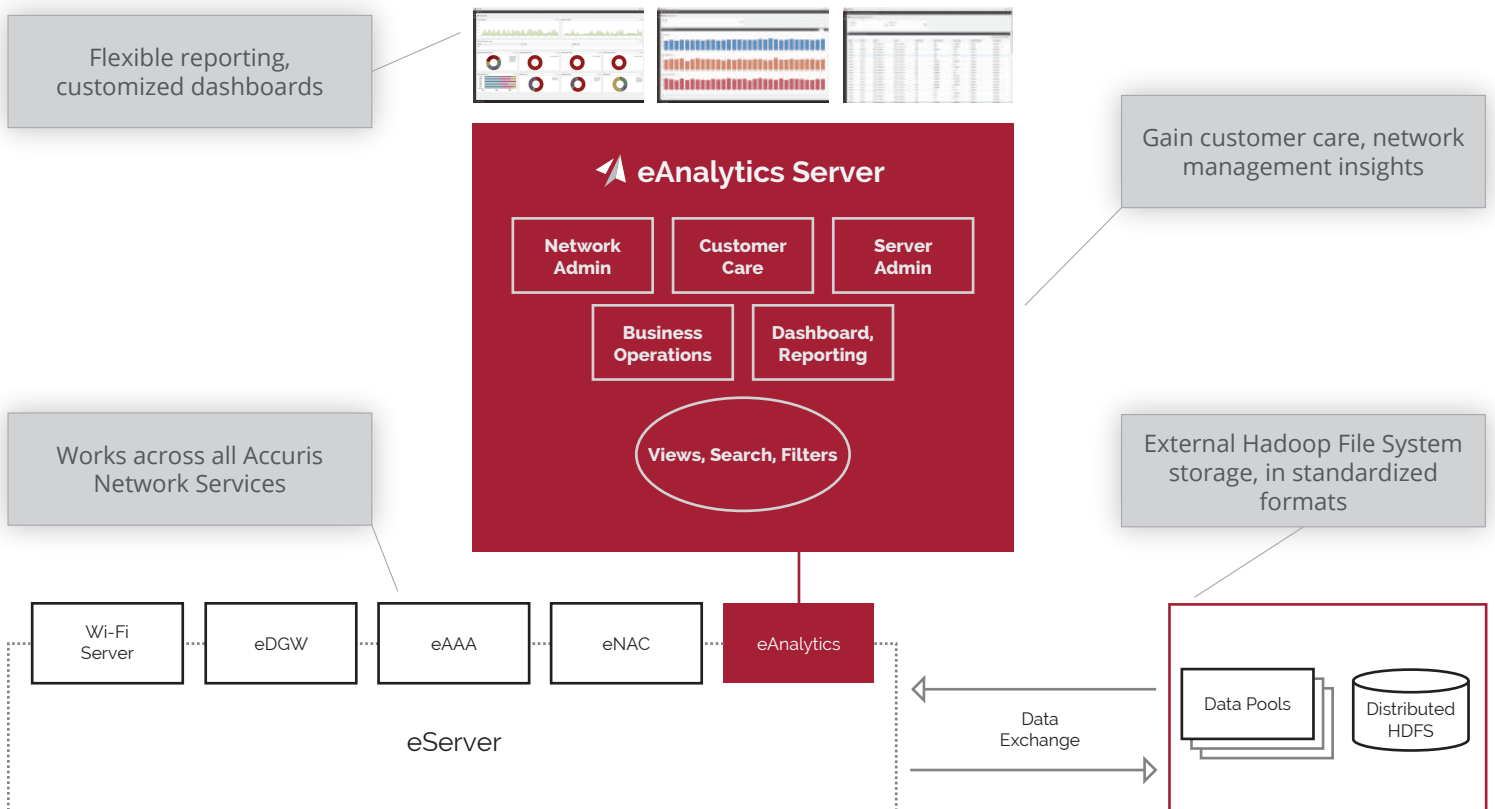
Flexible reporting, customized dashboards

eAnalytics Server

Network Admin

Customer Care

Server Admin

Business Operations

Dashboard, Reporting

Views, Search, Filters

Gain customer care, network management insights

Works across all Accuris Network Services

External Hadoop File System storage, in standardized formats

Wi-Fi Server

eDGW

eAAA

eNAC

eAnalytics

eServer

Data Exchange

Data Pools

Distributed HDFS